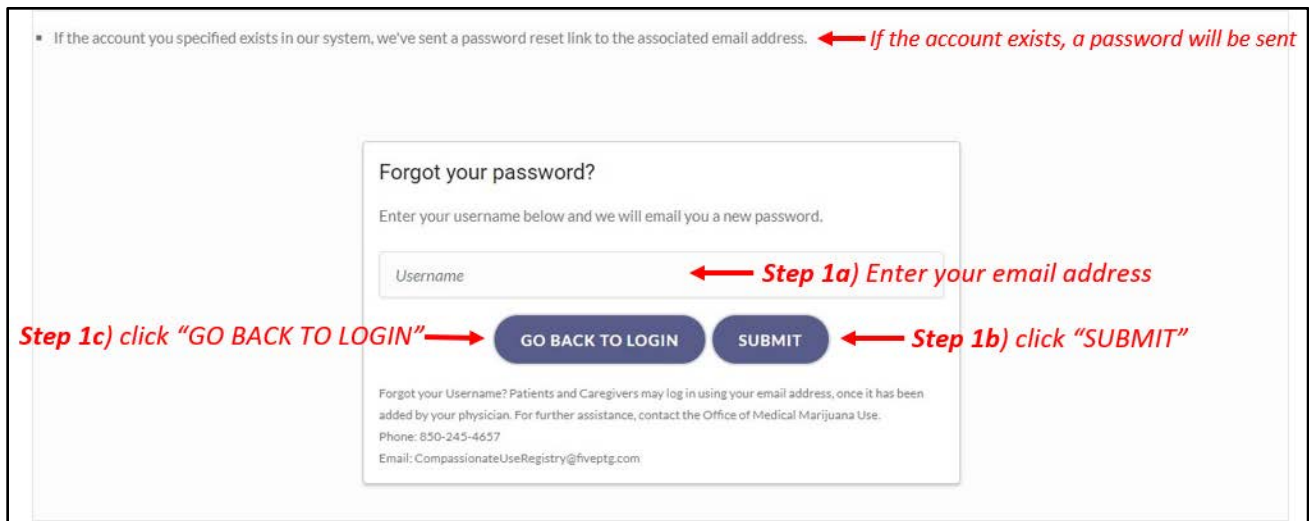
▪ If the account you specified exists in our system, we've sent a password reset link to the associated email address. If the account exists, a password will be sent

Forgot your password?

Enter your username below and we will email you a new password.

Username Step 1a) Enter your email address

Step 1c) click “GO BACK TO LOGIN” GO BACK TO LOGIN SUBMIT Step 1b) click “SUBMIT”

Forgot your Username? Patients and Caregivers may log in using your email address, once it has been added by your physician. For further assistance, contact the Office of Medical Marijuana Use.
Phone: 850-245-4657
Email: CompassionateUseRegistry@fiveptg.com